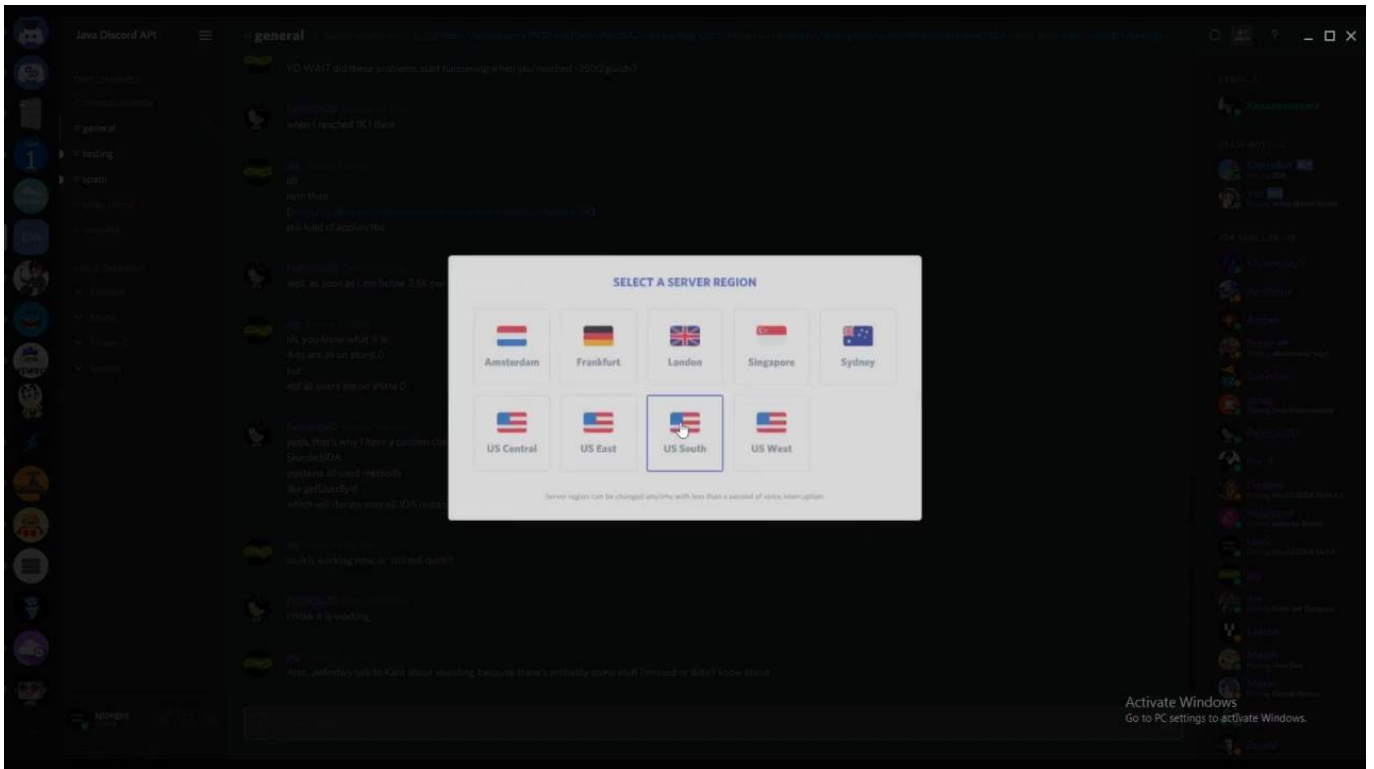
Java Discord API

# general

# general

# testing

# spam

YO WAIT did these problems start happening when you reached ~2500 guilds?

when I reached 1K I think

oh

nvm then

(https://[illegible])

still kind of applies tho

well as soon as i am below 2,5K per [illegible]

oh you know what it is

dms are all on shard 0

but

not all users are on shard 0

yeah, that's why I have a custom cl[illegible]

ShardedJDA

contains all used methods

like getUserById

which will iterate over all JDA instan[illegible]

so it is working now, or still not quite?

i think it is working

Also, definitely talk to Kant about sharding, because there's probably some stuff I missed or didn't know about

spongeis

SELECT A SERVER REGION

Amsterdam

Frankfurt

London

Singapore

Sydney

US Central

US East

US South

US West

Server region can be changed anytime with less than a second of voice interruption.

Activate Windows
Go to PC settings to activate Windows.